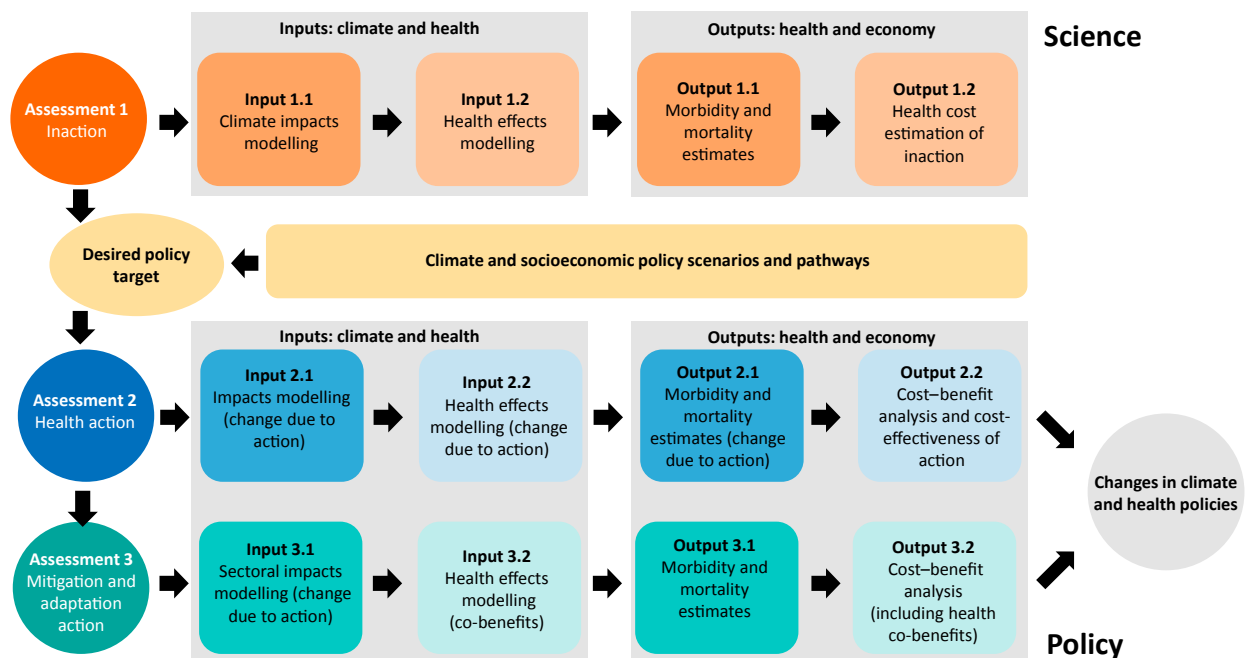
Science

Assessment 1
Inaction

Inputs: climate and health

Input 1.1
Climate impacts modelling

Input 1.2
Health effects modelling

Outputs: health and economy

Output 1.1
Morbidity and mortality estimates

Output 1.2
Health cost estimation of inaction

Desired policy target

Climate and socioeconomic policy scenarios and pathways

Assessment 2
Health action

Inputs: climate and health

Input 2.1
Impacts modelling (change due to action)

Input 2.2
Health effects modelling (change due to action)

Outputs: health and economy

Output 2.1
Morbidity and mortality estimates (change due to action)

Output 2.2
Cost–benefit analysis and cost-effectiveness of action

Changes in climate and health policies

Assessment 3
Mitigation and adaptation action

Input 3.1
Sectoral impacts modelling (change due to action)

Input 3.2
Health effects modelling (co-benefits)

Output 3.1
Morbidity and mortality estimates

Output 3.2
Cost–benefit analysis (including health co-benefits)

Policy